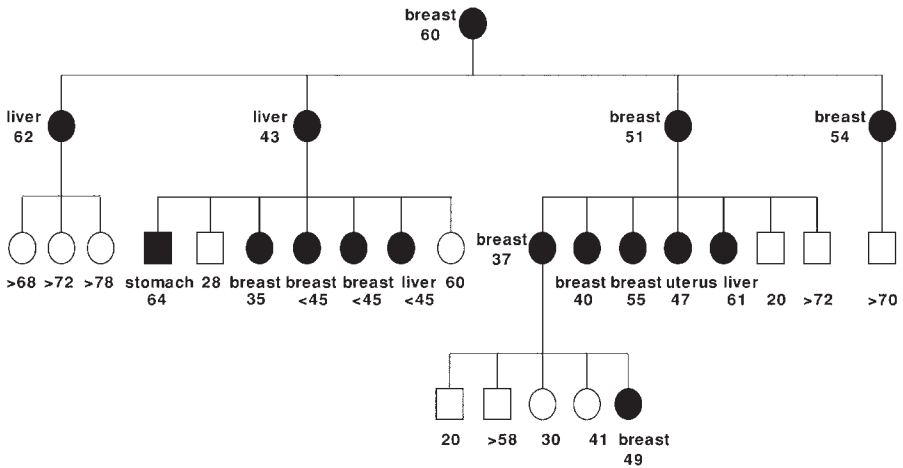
breast
60

liver
62

liver
43

breast
51

breast
54

>68 >72 >78

stomach
64

28

breast
35

breast
<45

breast
<45

liver
<45

60

breast
37

breast
40

breast
55

uterus
47

liver
61

20

>72

>70

20 >58 30 41

breast
49